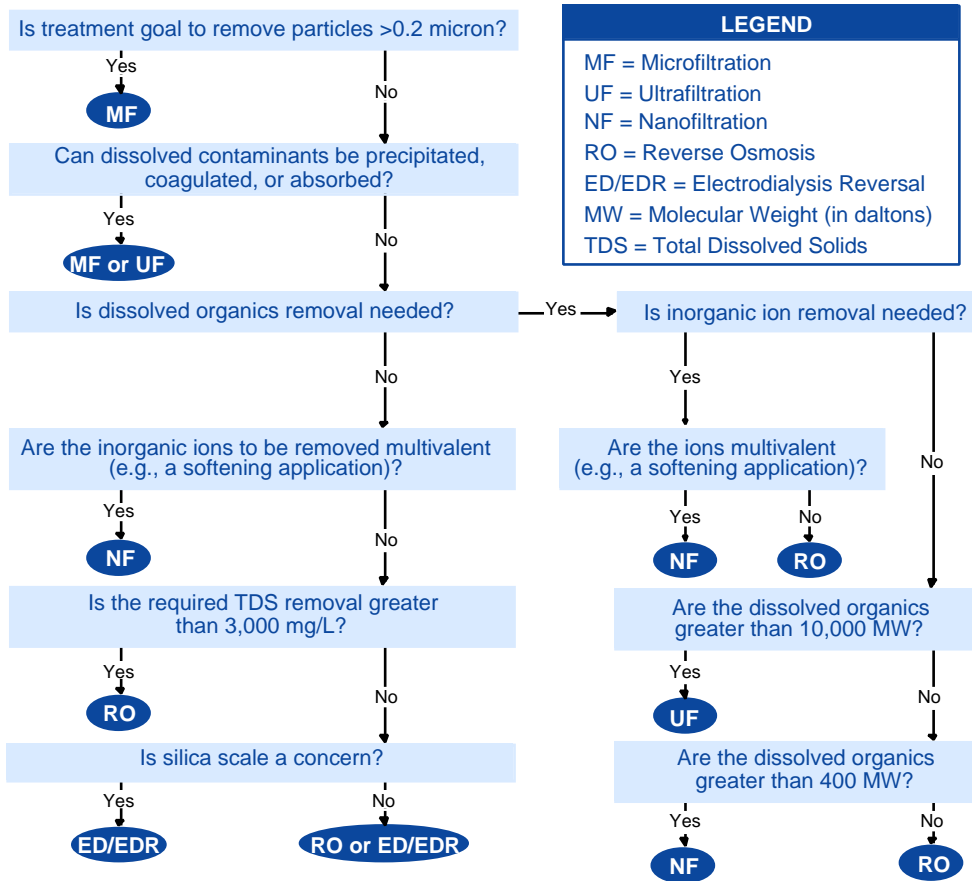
Is treatment goal to remove particles >0.2 micron?

Yes

MF

No

LEGEND

MF = Microfiltration
UF = Ultrafiltration
NF = Nanofiltration
RO = Reverse Osmosis
ED/EDR = Electrodialysis Reversal
MW = Molecular Weight (in daltons)
TDS = Total Dissolved Solids

Can dissolved contaminants be precipitated, coagulated, or absorbed?

Yes

MF or UF

No

Is dissolved organics removal needed?

Yes

Is inorganic ion removal needed?

No

Yes

Are the inorganic ions to be removed multivalent (e.g., a softening application)?

Are the ions multivalent (e.g., a softening application)?

No

Yes

NF

No

Yes

NF

No

RO

Is the required TDS removal greater than 3,000 mg/L?

Are the dissolved organics greater than 10,000 MW?

Yes

RO

No

Yes

UF

No

Is silica scale a concern?

Are the dissolved organics greater than 400 MW?

Yes

ED/EDR

No

RO or ED/EDR

Yes

NF

No

RO